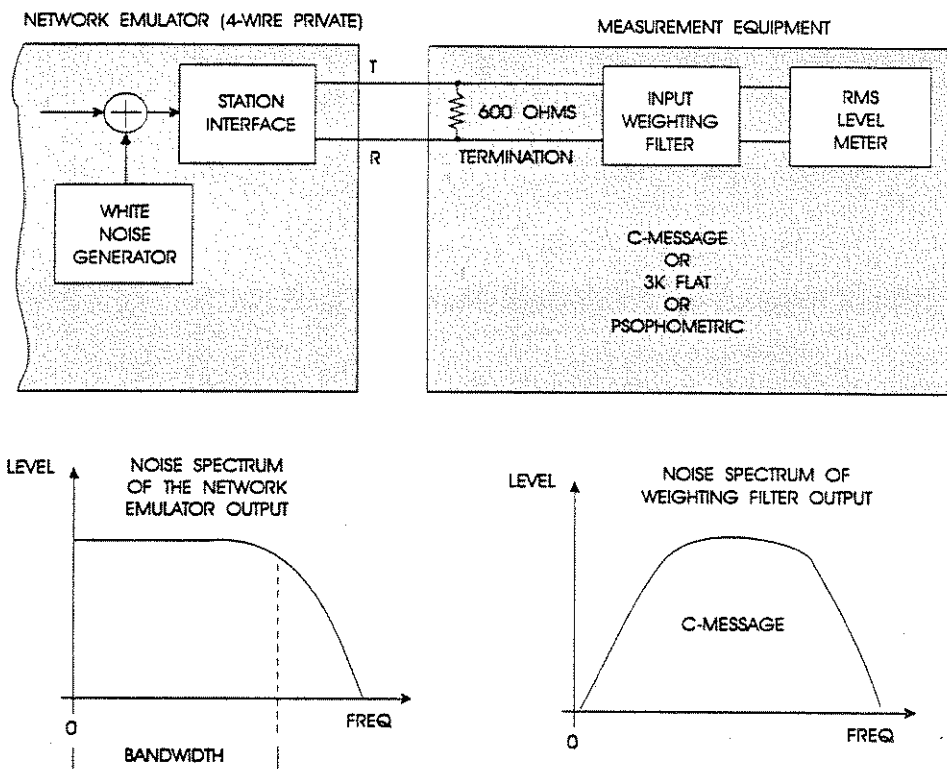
NETWORK EMULATOR (4-WIRE PRIVATE)

STATION INTERFACE

WHITE NOISE GENERATOR

T

R

MEASUREMENT EQUIPMENT

600 OHMS

TERMINATION

INPUT WEIGHTING FILTER

RMS LEVEL METER

C-MESSAGE
OR
3K FLAT
OR
PSOPHOMETRIC

LEVEL

NOISE SPECTRUM OF THE NETWORK EMULATOR OUTPUT

0

FREQ

BANDWIDTH

LEVEL

NOISE SPECTRUM OF WEIGHTING FILTER OUTPUT

C-MESSAGE

0

FREQ